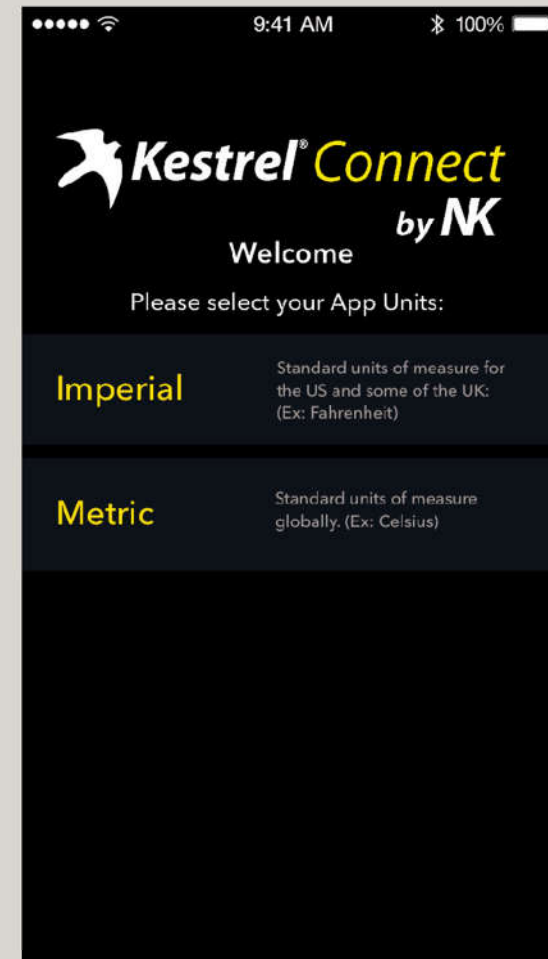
9:41 AM 100%

Kestrel® Connect
by NK

Welcome

Please select your App Units:

Imperial

Standard units of measure for the US and some of the UK: (Ex: Fahrenheit)

Metric

Standard units of measure globally. (Ex: Celsius)